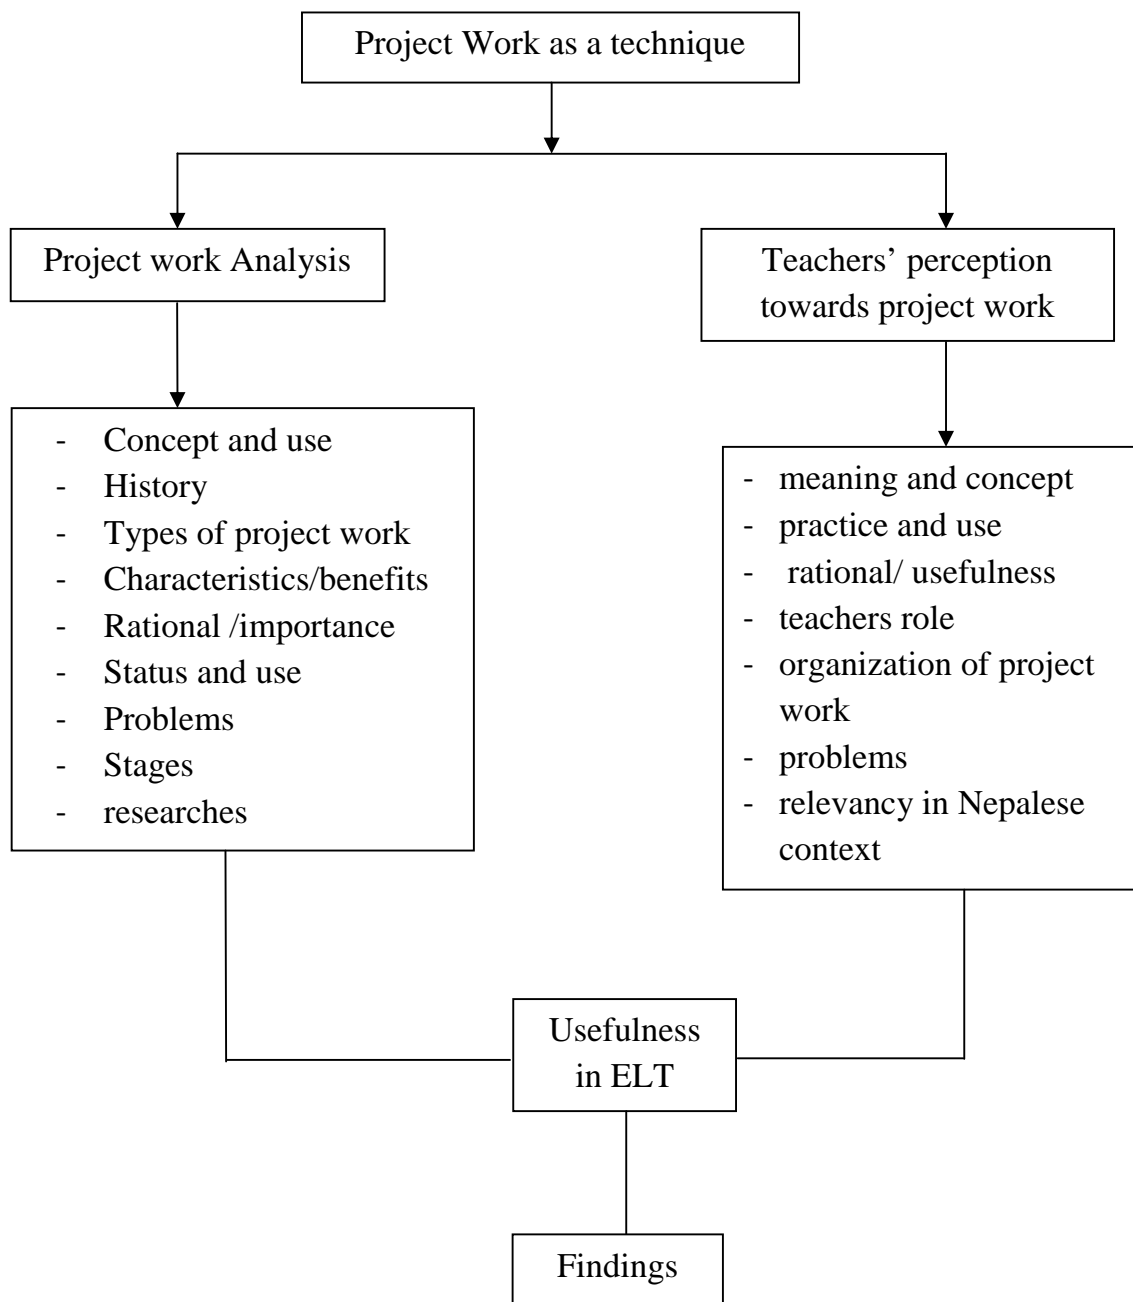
Project Work as a technique

Project work Analysis

Teachers' perception towards project work

- Concept and use
- History
- Types of project work
- Characteristics/benefits
- Rational /importance
- Status and use
- Problems
- Stages
- researches

- meaning and concept
- practice and use
- rational/ usefulness
- teachers role
- organization of project work
- problems
- relevancy in Nepalese context

Usefulness in ELT

Findings